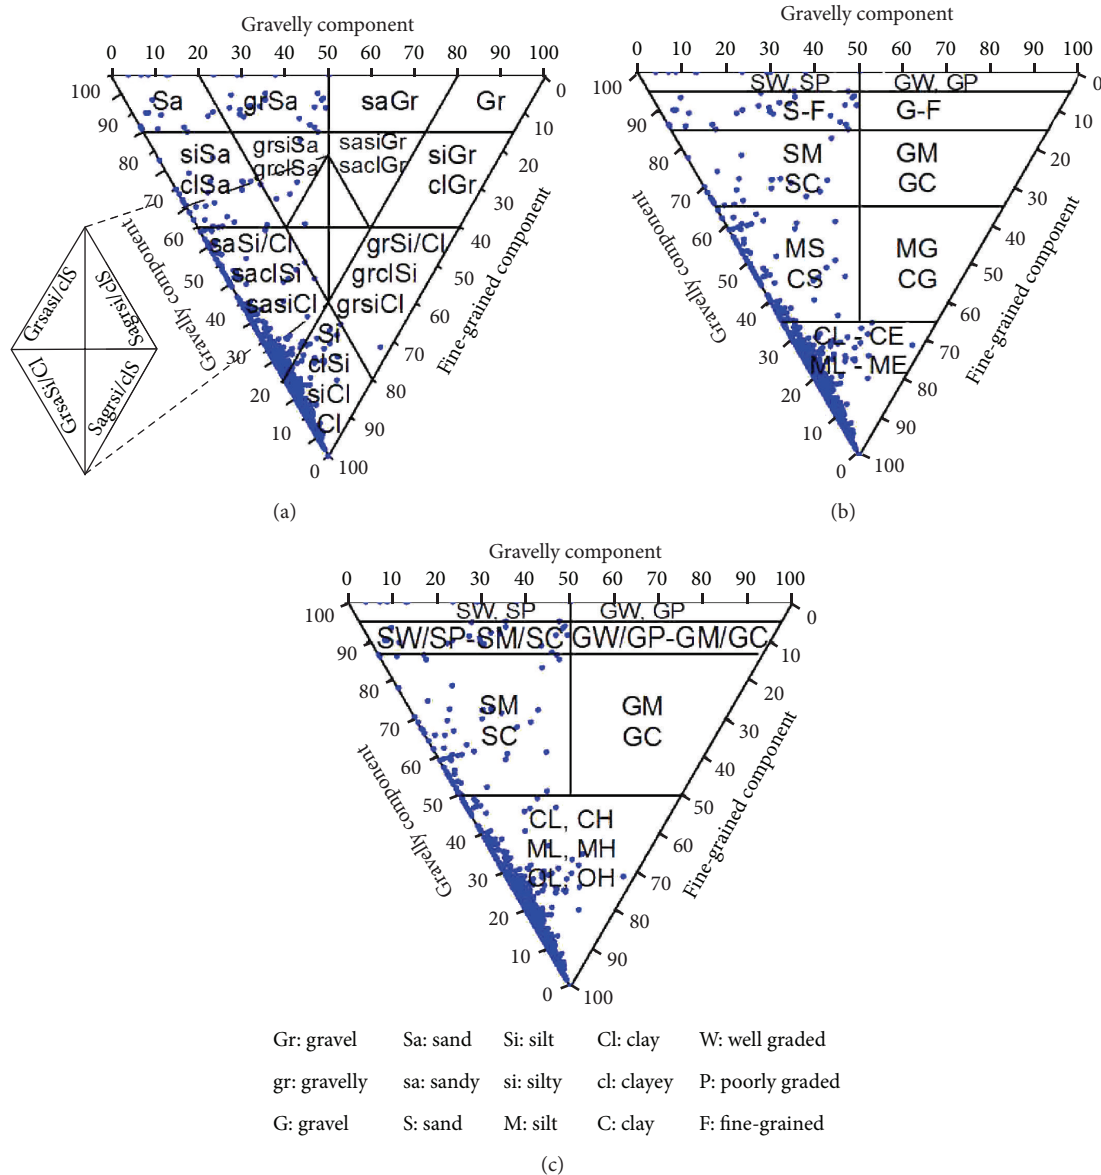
Gravelly component

0 10 20 30 40 50 60 70 80 90 100

100 90 80 70 60 50 40 30 20 10 0

0 10 20 30 40 50 60 70 80 90 100

Gravelly component

Fine-grained component

Sa grSa saGr Gr

siSa clSa grsiSa grclSa sasiGr saclGr siGr clGr

saSi/Cl saclSi sasiCl grSi/Cl grclSi grsiCl

Si clSi siCl Cl

Grsasi/clSi Sagrsi/clSi Grsasi/Cl Sagrsi/clSi

(a)

Gravelly component

0 10 20 30 40 50 60 70 80 90 100

100 90 80 70 60 50 40 30 20 10 0

0 10 20 30 40 50 60 70 80 90 100

Gravelly component

Fine-grained component

SW, SP GW, GP

S-F G-F

SM SC GM GC

MS CS MG CG

CL - CE ML - ME

(b)

Gravelly component

0 10 20 30 40 50 60 70 80 90 100

100 90 80 70 60 50 40 30 20 10 0

0 10 20 30 40 50 60 70 80 90 100

Gravelly component

Fine-grained component

SW, SP GW, GP

SW/SP-SM/SC GW/GP-GM/GC

SM SC GM GC

CL, CH ML, MH OL, OH

Gr: gravel Sa: sand Si: silt Cl: clay W: well graded

gr: gravelly sa: sandy si: silty cl: clayey P: poorly graded

G: gravel S: sand M: silt C: clay F: fine-grained

(c)